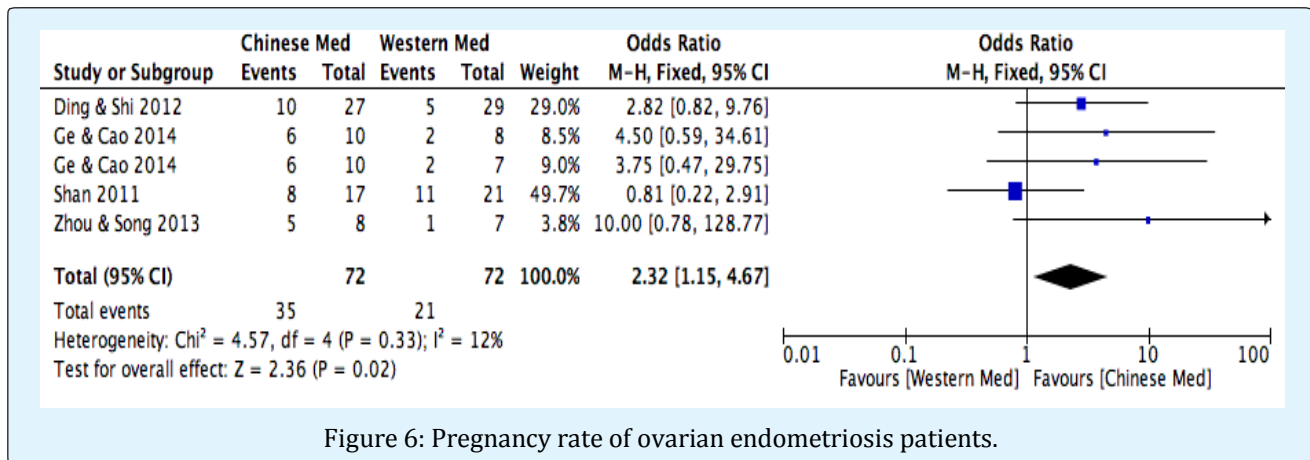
| Study or Subgroup | Chinese Med Events | Chinese Med Total | Western Med Events | Western Med Total | Weight | Odds Ratio M-H, Fixed, 95% CI |
|---|---|---|---|---|---|---|
| Ding & Shi 2012 | 10 | 27 | 5 | 29 | 29.0% | 2.82 [0.82, 9.76] |
| Ge & Cao 2014 | 6 | 10 | 2 | 8 | 8.5% | 4.50 [0.59, 34.61] |
| Ge & Cao 2014 | 6 | 10 | 2 | 7 | 9.0% | 3.75 [0.47, 29.75] |
| Shan 2011 | 8 | 17 | 11 | 21 | 49.7% | 0.81 [0.22, 2.91] |
| Zhou & Song 2013 | 5 | 8 | 1 | 7 | 3.8% | 10.00 [0.78, 128.77] |
| Total (95% CI) | | 72 | | 72 | 100.0% | 2.32 [1.15, 4.67] |
| Total events | 35 | | 21 | | | |

Heterogeneity: Chi² = 4.57, df = 4 (P = 0.33); I² = 12%
Test for overall effect: Z = 2.36 (P = 0.02)

Odds Ratio
M-H, Fixed, 95% CI

0.01 0.1 1 10 100
Favours [Western Med] Favours [Chinese Med]

Figure 6: Pregnancy rate of ovarian endometriosis patients.